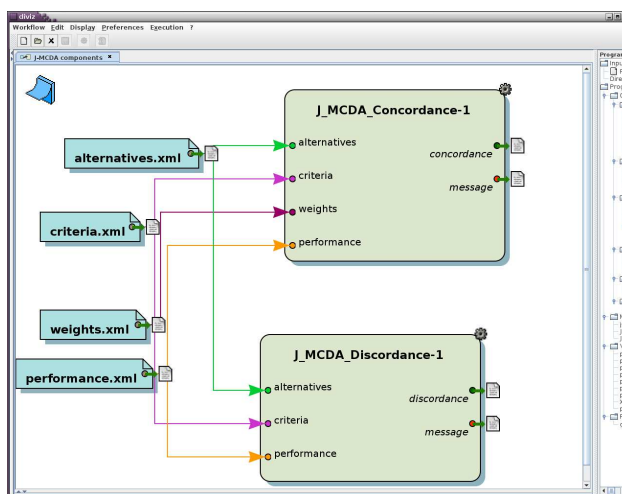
diviz

Workflow Edit Display Preferences Execution ?

J-MCDA components ×

J_MCDA_Concordance-1

alternatives
criteria
weights
performance

concordance
message

alternatives.xml

criteria.xml

weights.xml

performance.xml

J_MCDA_Discordance-1

alternatives
criteria
performance

discordance
message

Progra
Inpu
Prog